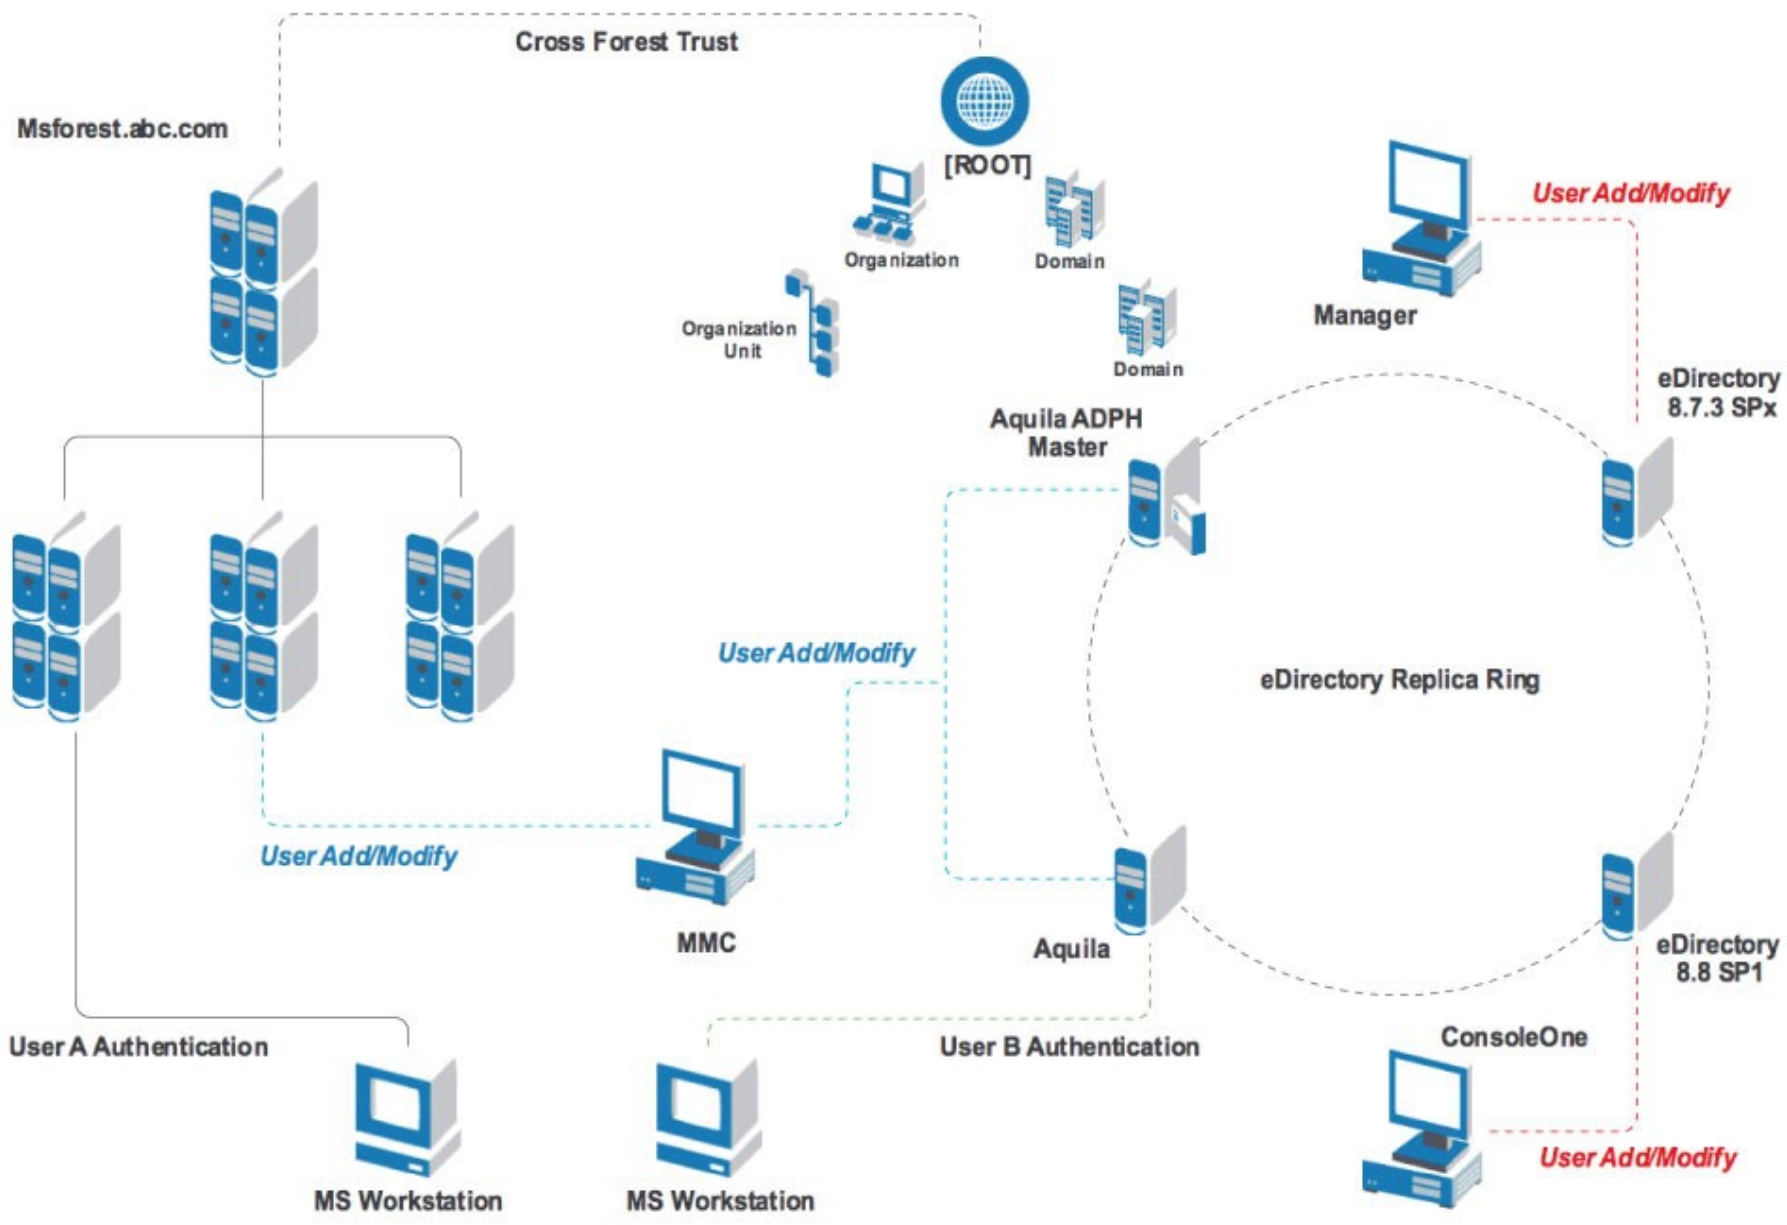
Cross Forest Trust

Msforest.abc.com

[ROOT]

Organization

Domain

Organization Unit

Domain

User Add/Modify

Manager

eDirectory 8.7.3 SPx

Aquila ADPH Master

User Add/Modify

eDirectory Replica Ring

User Add/Modify

MMC

Aquila

eDirectory 8.8 SP1

User A Authentication

User B Authentication

ConsoleOne

User Add/Modify

MS Workstation

MS Workstation